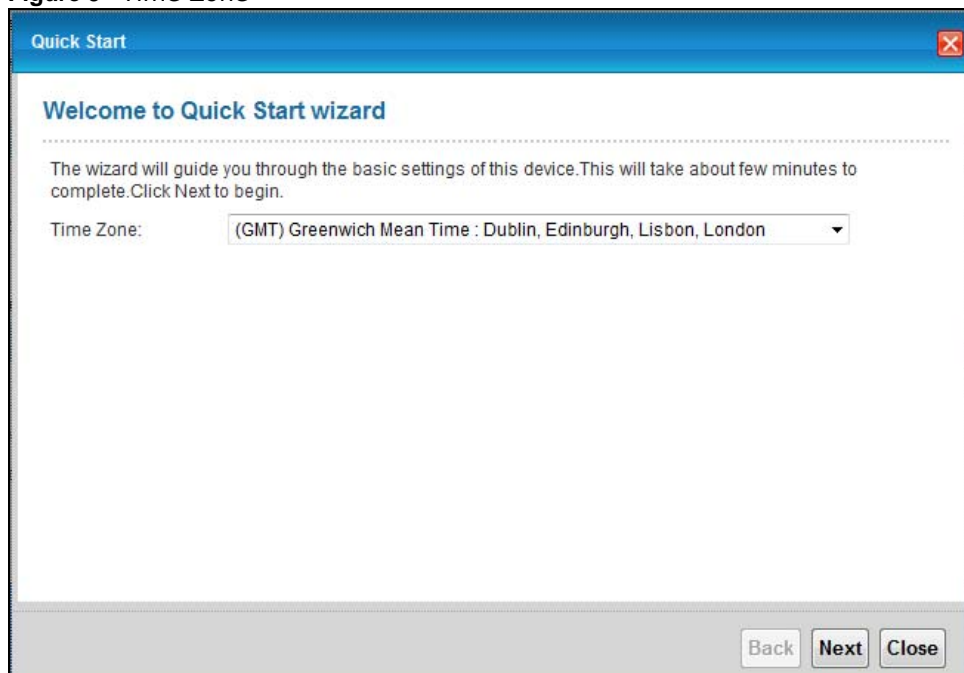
Figure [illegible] Time Zone

Quick Start

Welcome to Quick Start wizard

The wizard will guide you through the basic settings of this device.This will take about few minutes to complete.Click Next to begin.

Time Zone: (GMT) Greenwich Mean Time : Dublin, Edinburgh, Lisbon, London

Back Next Close